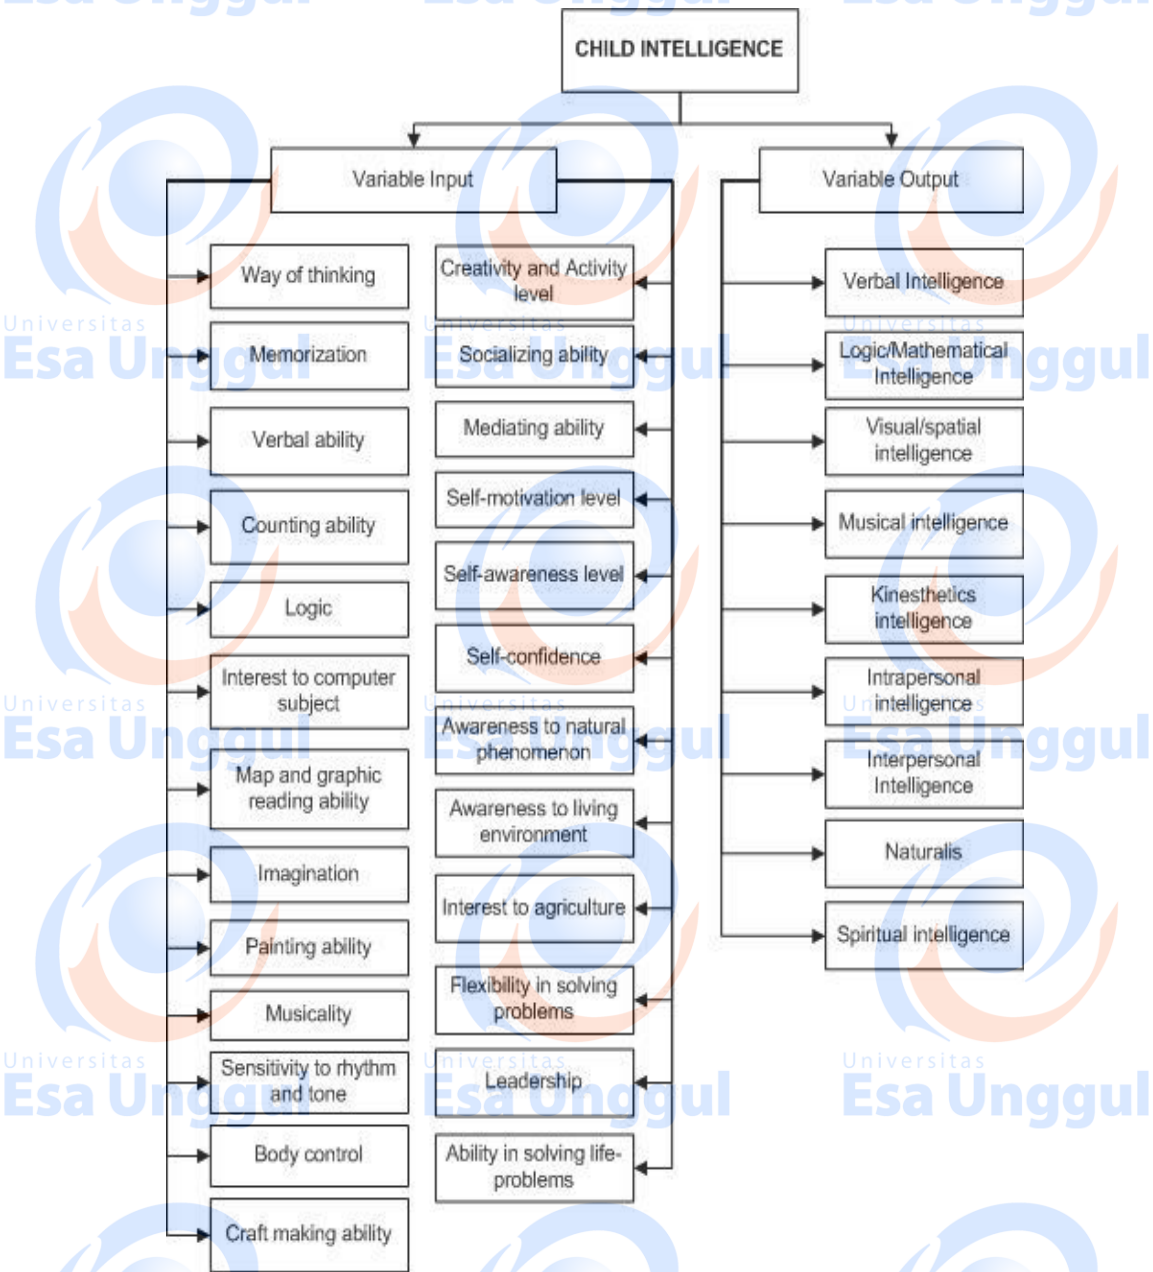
CHILD INTELLIGENCE

Variable Input

Way of thinking

Memorization

Verbal ability

Counting ability

Logic

Interest to computer subject

Map and graphic reading ability

Imagination

Painting ability

Musicality

Sensitivity to rhythm and tone

Body control

Craft making ability

Creativity and Activity level

Socializing ability

Mediating ability

Self-motivation level

Self-awareness level

Self-confidence

Awareness to natural phenomenon

Awareness to living environment

Interest to agriculture

Flexibility in solving problems

Leadership

Ability in solving life-problems

Variable Output

Verbal Intelligence

Logic/Mathematical Intelligence

Visual/spatial intelligence

Musical intelligence

Kinesthetics intelligence

Intrapersonal intelligence

Interpersonal Intelligence

Naturalis

Spiritual intelligence

Universitas Esa Unggul
Universitas Esa Unggul
Universitas Esa Unggul
Universitas Esa Unggul
Universitas Esa Unggul
Universitas Esa Unggul
Universitas Esa Unggul
Universitas Esa Unggul
Universitas Esa Unggul